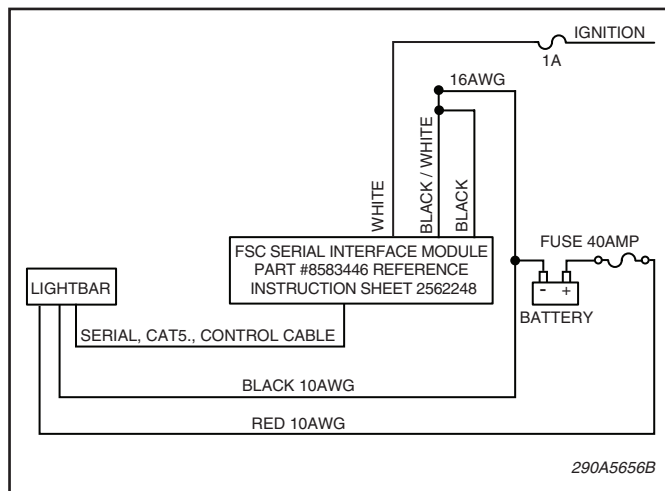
IGNITION

1A

16AWG

WHITE

BLACK / WHITE

BLACK

FSC SERIAL INTERFACE MODULE
PART #8583446 REFERENCE
INSTRUCTION SHEET 2562248

FUSE 40AMP

LIGHTBAR

-
+
BATTERY

SERIAL, CAT5., CONTROL CABLE

BLACK 10AWG

RED 10AWG

290A5656B